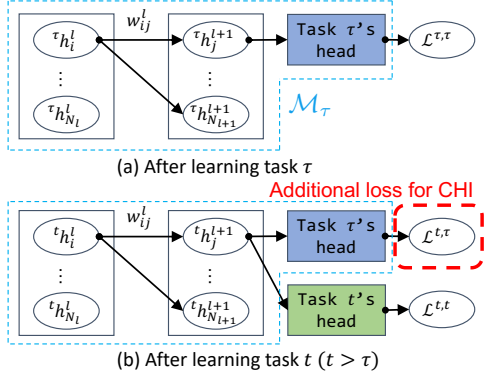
$w_{ij}^{l}$

${}^{\tau}h_{i}^{l}$

$\vdots$

${}^{\tau}h_{N_l}^{l}$

${}^{\tau}h_{j}^{l+1}$

$\vdots$

${}^{\tau}h_{N_{l+1}}^{l+1}$

Task $\tau$'s head

$\mathcal{L}^{\tau,\tau}$

$\mathcal{M}_{\tau}$

(a) After learning task $\tau$

Additional loss for CHI

$w_{ij}^{l}$

${}^{t}h_{i}^{l}$

$\vdots$

${}^{t}h_{N_l}^{l}$

${}^{t}h_{j}^{l+1}$

$\vdots$

${}^{t}h_{N_{l+1}}^{l+1}$

Task $\tau$'s head

$\mathcal{L}^{t,\tau}$

Task $t$'s head

$\mathcal{L}^{t,t}$

(b) After learning task $t$ $(t > \tau)$